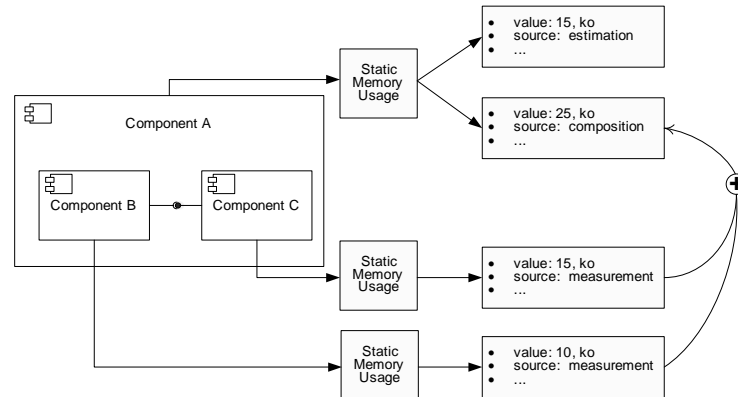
Component A

Component B

Component C

Static Memory Usage

• value: 15, ko
• source: estimation
• ...

• value: 25, ko
• source: composition
• ...

Static Memory Usage

• value: 15, ko
• source: measurement
• ...

Static Memory Usage

• value: 10, ko
• source: measurement
• ...